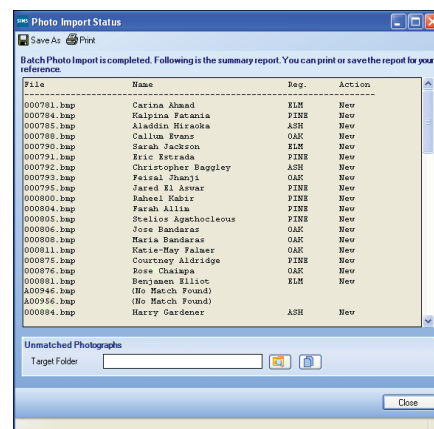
SIMS Photo Import Status

Save As Print

Batch Photo Import is completed. Following is the summary report. You can print or save the report for your reference.

| File | Name | Reg. | Action |
|---|---|---|---|
| 000781.bmp | Carina Ahmad | ELM | New |
| 000784.bmp | Kalpina Patania | PINE | New |
| 000785.bmp | Aladdin Hiraoka | ASH | New |
| 000788.bmp | Callum Evans | OAK | New |
| 000790.bmp | Sarah Jackson | ELM | New |
| 000791.bmp | Eric Estrada | PINE | New |
| 000792.bmp | Christopher Baggley | ASH | New |
| 000793.bmp | Feisal Jhanji | OAK | New |
| 000795.bmp | Jared El Asvar | PINE | New |
| 000800.bmp | Raheel Kabir | PINE | New |
| 000804.bmp | Farah Allim | PINE | New |
| 000805.bmp | Stelios Agathocleous | PINE | New |
| 000806.bmp | Jose Bandaras | OAK | New |
| 000808.bmp | Maria Bandaras | OAK | New |
| 000811.bmp | Katie-May Palmer | OAK | New |
| 000875.bmp | Courtney Aldridge | PINE | New |
| 000876.bmp | Rose Chaimpa | OAK | New |
| 000881.bmp | Benjamen Elliot | ELM | New |
| A00946.bmp | (No Match Found) | | |
| A00956.bmp | (No Match Found) | | |
| 000884.bmp | Harry Gardener | ASH | New |

Unmatched Photographs

Target Folder

Close